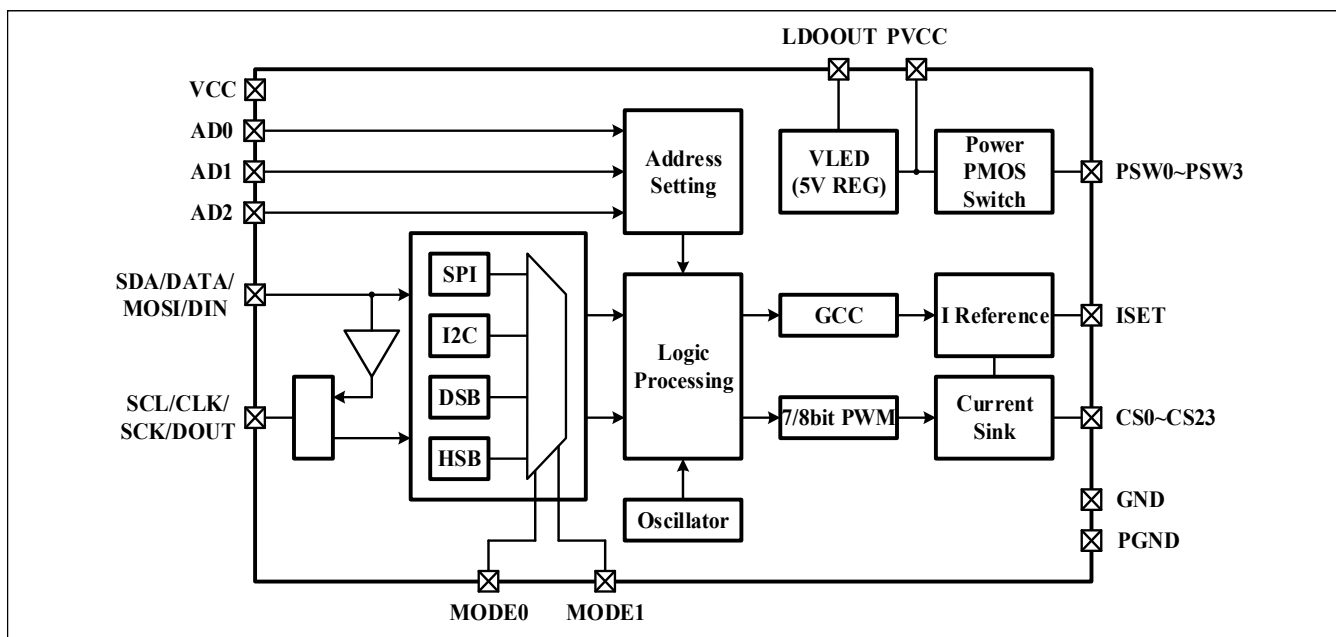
LDOOUT PVCC

VCC
AD0
AD1
AD2

Address Setting

VLED (5V REG)

Power PMOS Switch

PSW0~PSW3

SDA/DATA/ MOSI/DIN

SPI
I2C
DSB
HSB

Logic Processing

GCC

I Reference

ISET

SCL/CLK/ SCK/DOUT

7/8bit PWM

Current Sink

CS0~CS23

Oscillator

GND
PGND

MODE0 MODE1